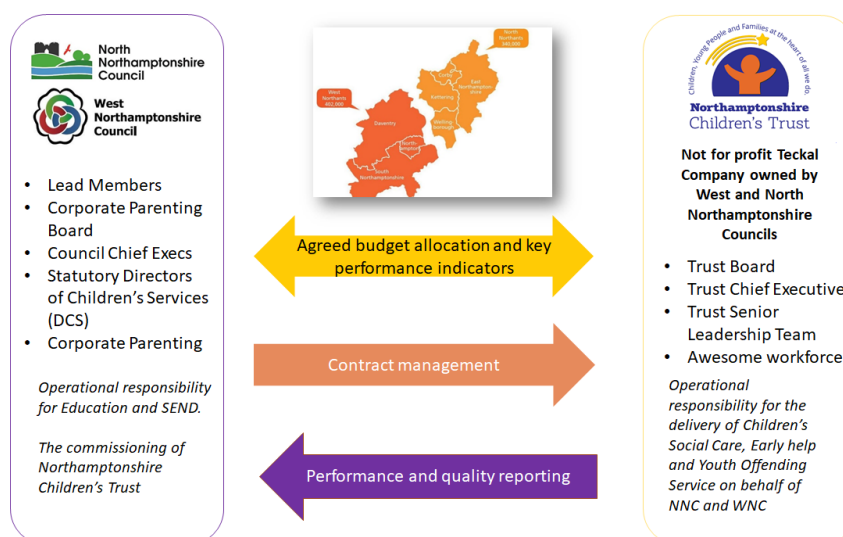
North Northamptonshire Council

West Northamptonshire Council

- Lead Members
- Corporate Parenting Board
- Council Chief Execs
- Statutory Directors of Children's Services (DCS)
- Corporate Parenting

Operational responsibility for Education and SEND.

The commissioning of Northamptonshire Children's Trust

North Northants 345,000

West Northants 402,000

Corby

East Northamptonshire

Kettering

Wellingborough

Daventry

Northampton

South Northamptonshire

Agreed budget allocation and key performance indicators

Contract management

Performance and quality reporting

Children, Young People and Families at the heart of all we do.

Northamptonshire Children's Trust

Not for profit Teckal Company owned by West and North Northamptonshire Councils

- Trust Board
- Trust Chief Executive
- Trust Senior Leadership Team
- Awesome workforce

Operational responsibility for the delivery of Children's Social Care, Early help and Youth Offending Service on behalf of NNC and WNC